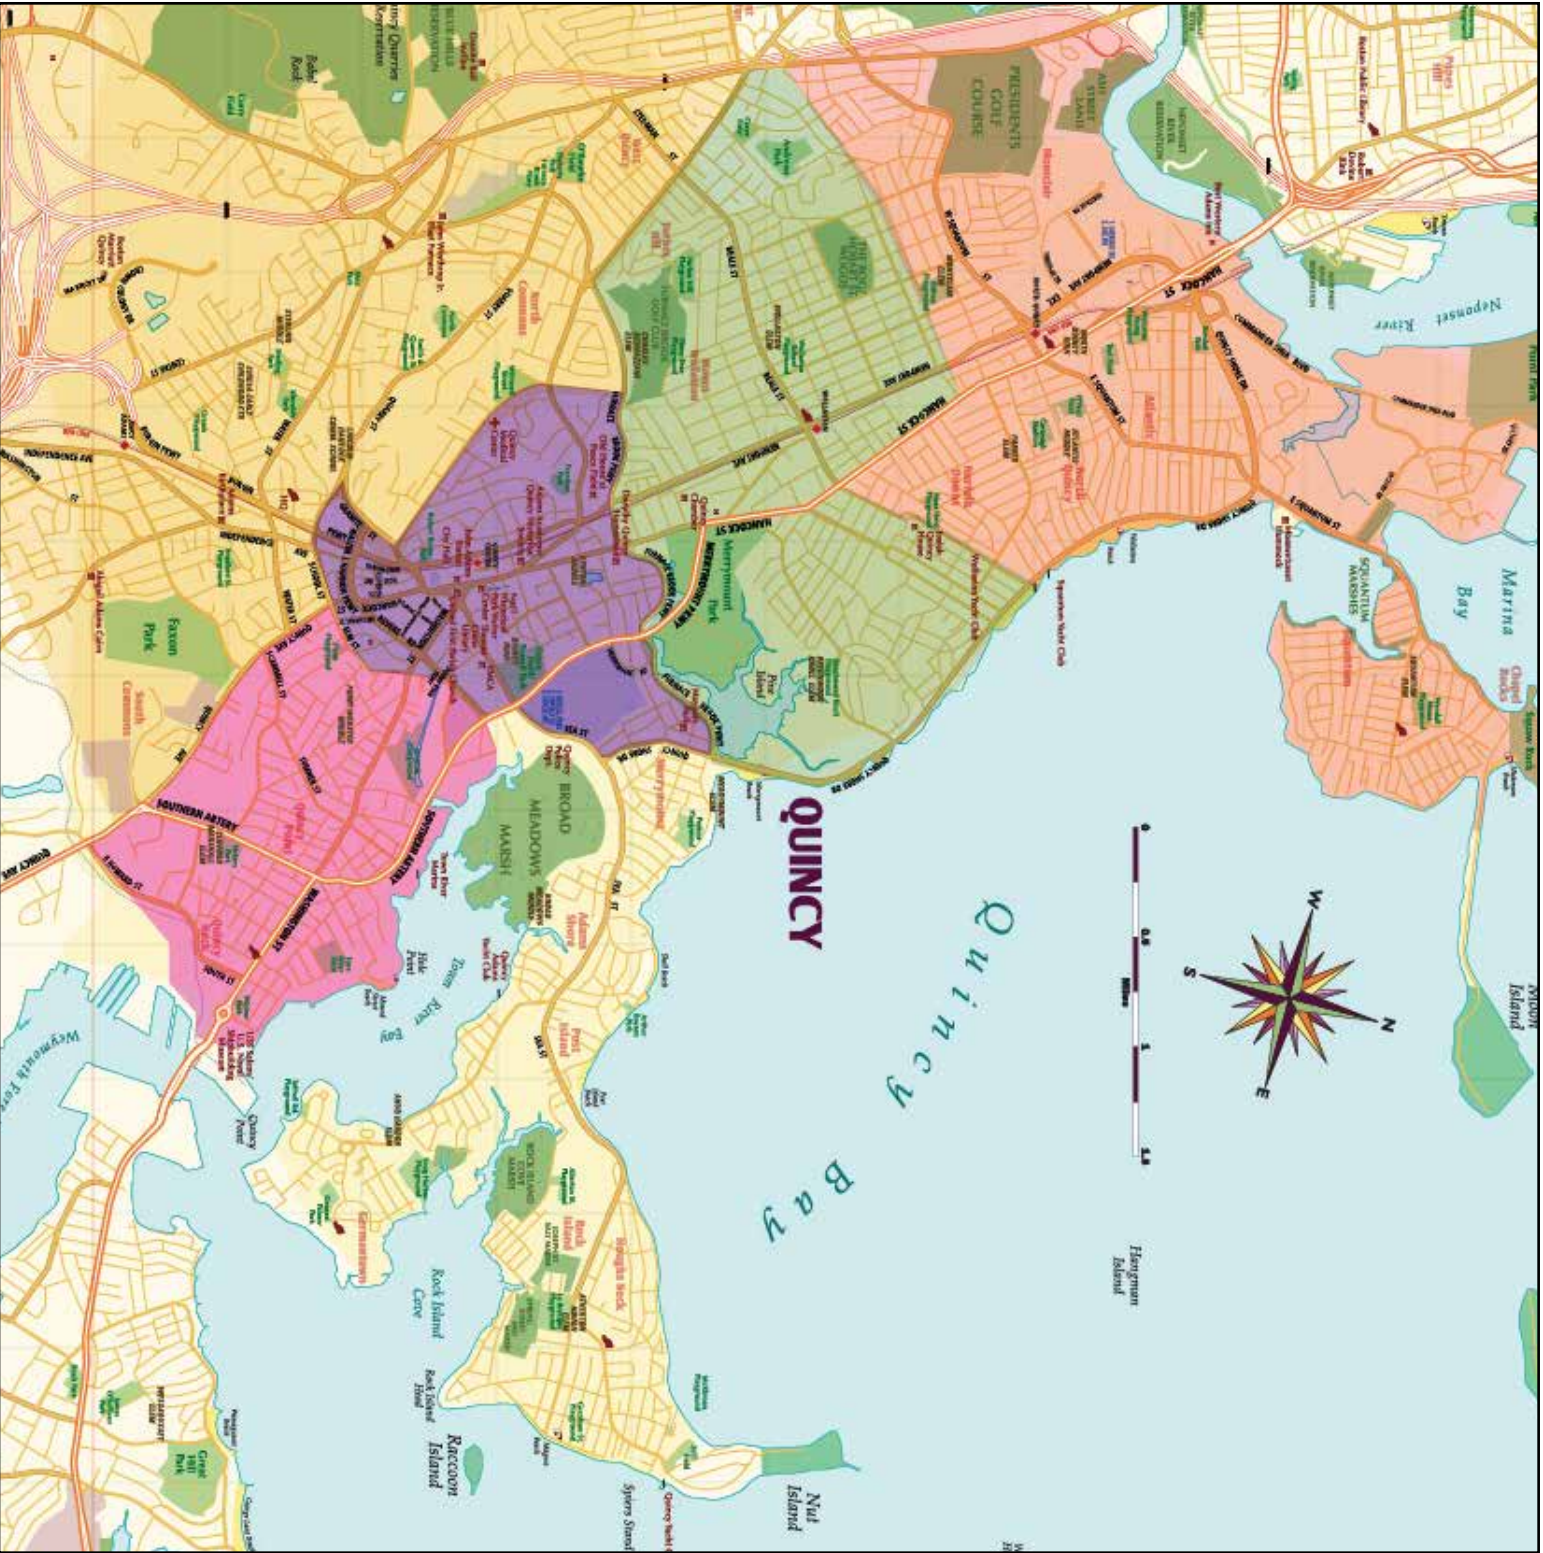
QUINCY

Quincy Bay

Neponset River

Marina Bay

PRESIDENTS GOLF COURSE

Faxon Park

Merrymount Park

BROAD MEADOWS MARSH

SQUANTUM MARSHES

Wollaston

North Quincy

Atlantic

Norfolk Downs

Squantum

Montclair

Wollaston Hill

West Quincy

Quincy Center

Quincy Point

South Quincy

Merrymount

Adams Shore

Houghs Neck

Germantown

Post Island

Rock Island

Hough's Neck

Town River Bay

Hangman Island

Moon Island

Nut Island

Raccoon Island

Rock Island Cove

Rock Island Head

Pine Island

Chapel Rocks

Hole Point

Quincy Point

Great Hill Park

Weymouth Fore River

HANCOCK ST

WASHINGTON ST

SOUTHERN ARTERY

QUINCY AVE

FURNACE BROOK PKWY

SEA ST

BEALE ST

NEWPORT AVE

WILLARD ST

COPELAND ST

E SQUANTUM ST

W SQUANTUM ST

QUINCY SHORE DR

COMMANDER SHEA BLVD

INDEPENDENCE AVE

FENNO ST

ADAMS ST

QUARRY ST

SOUTH ST

E HOWARD ST

0

0.5

1

1.5

Miles

N

S

E

W